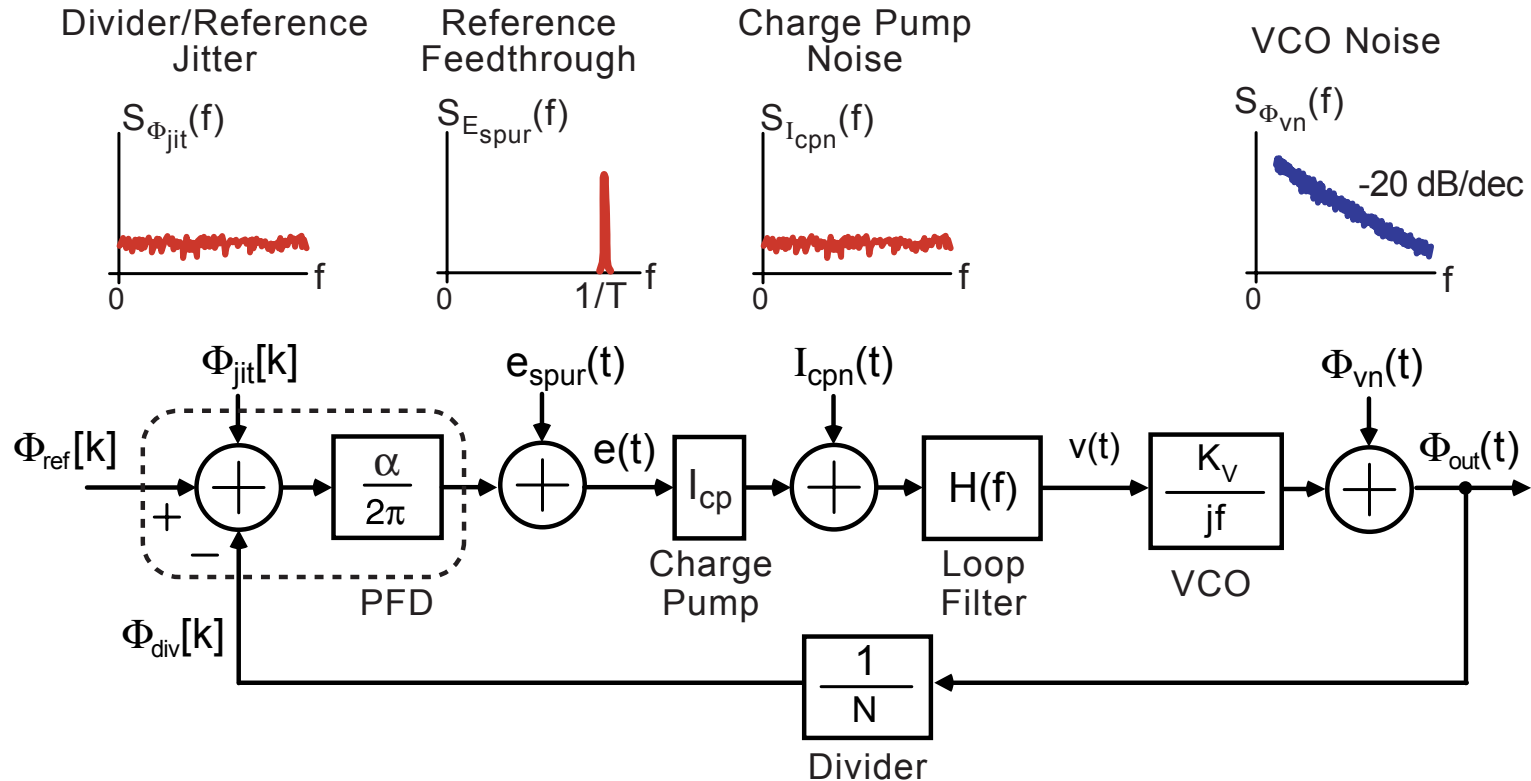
Divider/Reference Jitter

$S_{\Phi_{jit}}(f)$

0

f

Reference Feedthrough

$S_{E_{spur}}(f)$

0

1/T

f

Charge Pump Noise

$S_{I_{cpn}}(f)$

0

f

VCO Noise

$S_{\Phi_{vn}}(f)$

-20 dB/dec

0

f

$\Phi_{jit}[k]$

$\Phi_{ref}[k]$

+

−

$\frac{\alpha}{2\pi}$

PFD

$e_{spur}(t)$

e(t)

$I_{cp}$

Charge Pump

$I_{cpn}(t)$

H(f)

Loop Filter

v(t)

$\frac{K_V}{jf}$

VCO

$\Phi_{vn}(t)$

$\Phi_{out}(t)$

$\Phi_{div}[k]$

$\frac{1}{N}$

Divider